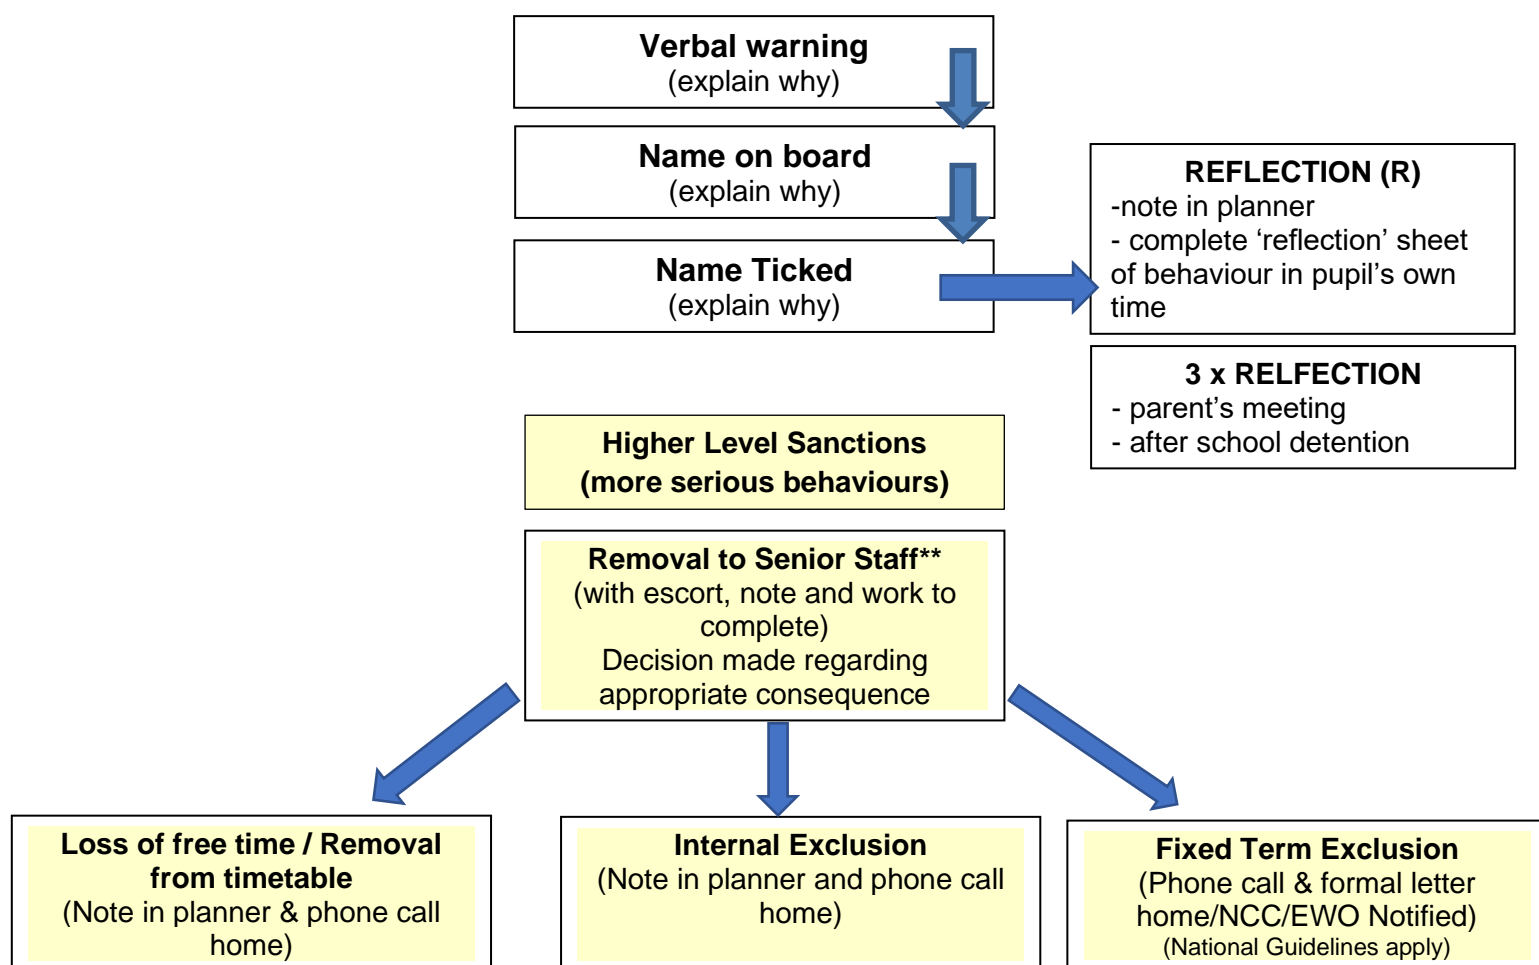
Verbal warning
(explain why)

Name on board
(explain why)

Name Ticked
(explain why)

REFLECTION (R)
-note in planner
- complete ‘reflection’ sheet of behaviour in pupil’s own time

3 x RELFECTION
- parent’s meeting
- after school detention

Higher Level Sanctions
(more serious behaviours)

Removal to Senior Staff**
(with escort, note and work to complete)
Decision made regarding appropriate consequence

Loss of free time / Removal from timetable
(Note in planner & phone call home)

Internal Exclusion
(Note in planner and phone call home)

Fixed Term Exclusion
(Phone call & formal letter home/NCC/EWO Notified)
(National Guidelines apply)